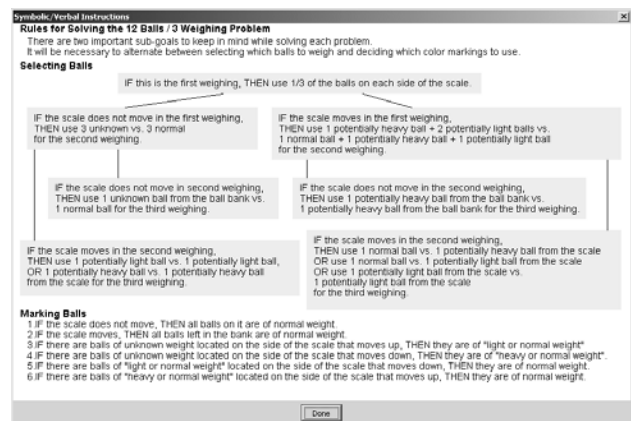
Symbolic/Verbal Instructions

×

Rules for Solving the 12 Balls / 3 Weighing Problem

There are two important sub-goals to keep in mind while solving each problem.
It will be necessary to alternate between selecting which balls to weigh and deciding which color markings to use.

Selecting Balls

IF this is the first weighing, THEN use 1/3 of the balls on each side of the scale.

IF the scale does not move in the first weighing, THEN use 3 unknown vs. 3 normal for the second weighing.

IF the scale moves in the first weighing, THEN use 1 potentially heavy ball + 2 potentially light balls vs. 1 normal ball + 1 potentially heavy ball + 1 potentially light ball for the second weighing.

IF the scale does not move in second weighing, THEN use 1 unknown ball from the ball bank vs. 1 normal ball for the third weighing.

IF the scale does not move in the second weighing, THEN use 1 potentially heavy ball from the ball bank vs. 1 potentially heavy ball from the ball bank for the third weighing.

IF the scale moves in the second weighing, THEN use 1 potentially light ball vs. 1 potentially light ball, OR 1 potentially heavy ball vs. 1 potentially heavy ball from the scale for the third weighing.

IF the scale moves in the second weighing, THEN use 1 normal ball vs. 1 potentially heavy ball from the scale OR use 1 normal ball vs. 1 potentially light ball from the scale OR use 1 potentially light ball from the scale vs. 1 potentially heavy ball from the scale for the third weighing.

Marking Balls

1.IF the scale does not move, THEN all balls on it are of normal weight.
2.IF the scale moves, THEN all balls left in the bank are of normal weight.
3.IF there are balls of unknown weight located on the side of the scale that moves up, THEN they are of "light or normal weight".
4.IF there are balls of unknown weight located on the side of the scale that moves down, THEN they are of "heavy or normal weight".
5.IF there are balls of "light or normal weight" located on the side of the scale that moves down, THEN they are of normal weight.
6.IF there are balls of "heavy or normal weight" located on the side of the scale that moves up, THEN they are of normal weight.

Done